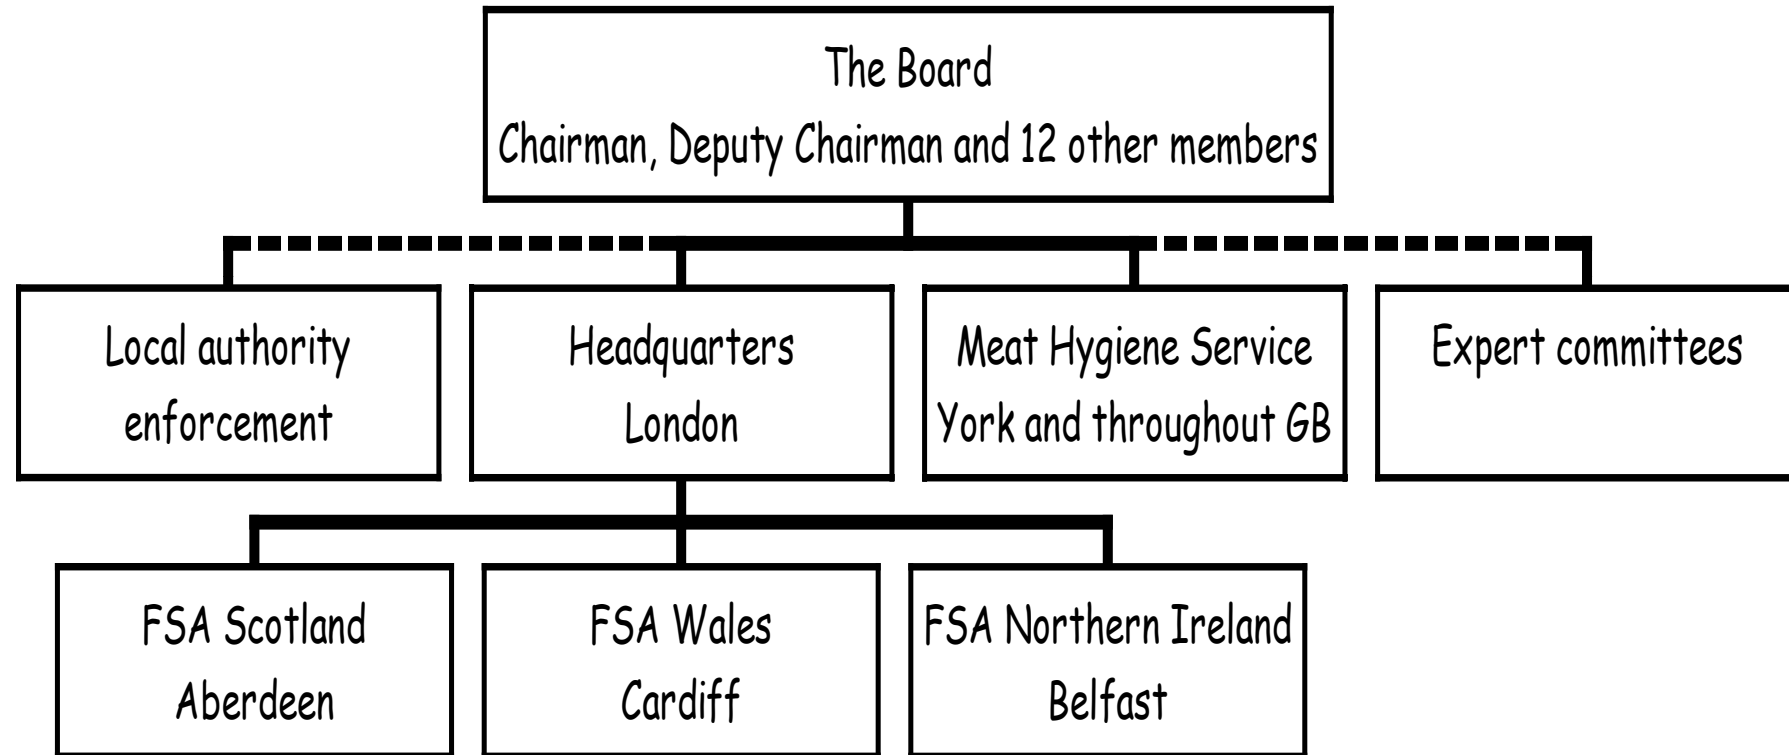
The Board
Chairman, Deputy Chairman and 12 other members

Local authority enforcement

Headquarters London

Meat Hygiene Service York and throughout GB

Expert committees

FSA Scotland Aberdeen

FSA Wales Cardiff

FSA Northern Ireland Belfast